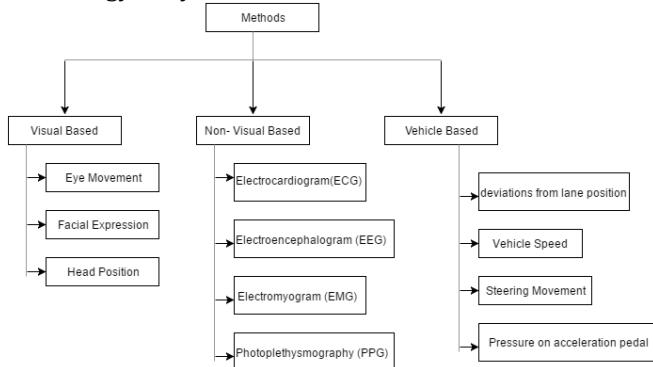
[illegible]

Methods

Visual Based

Eye Movement

Facial Expression

Head Position

Non- Visual Based

Electrocardiogram(ECG)

Electroencephalogram (EEG)

Electromyogram (EMG)

Photoplethysmography (PPG)

Vehicle Based

deviations from lane position

Vehicle Speed

Steering Movement

Pressure on acceleration pedal